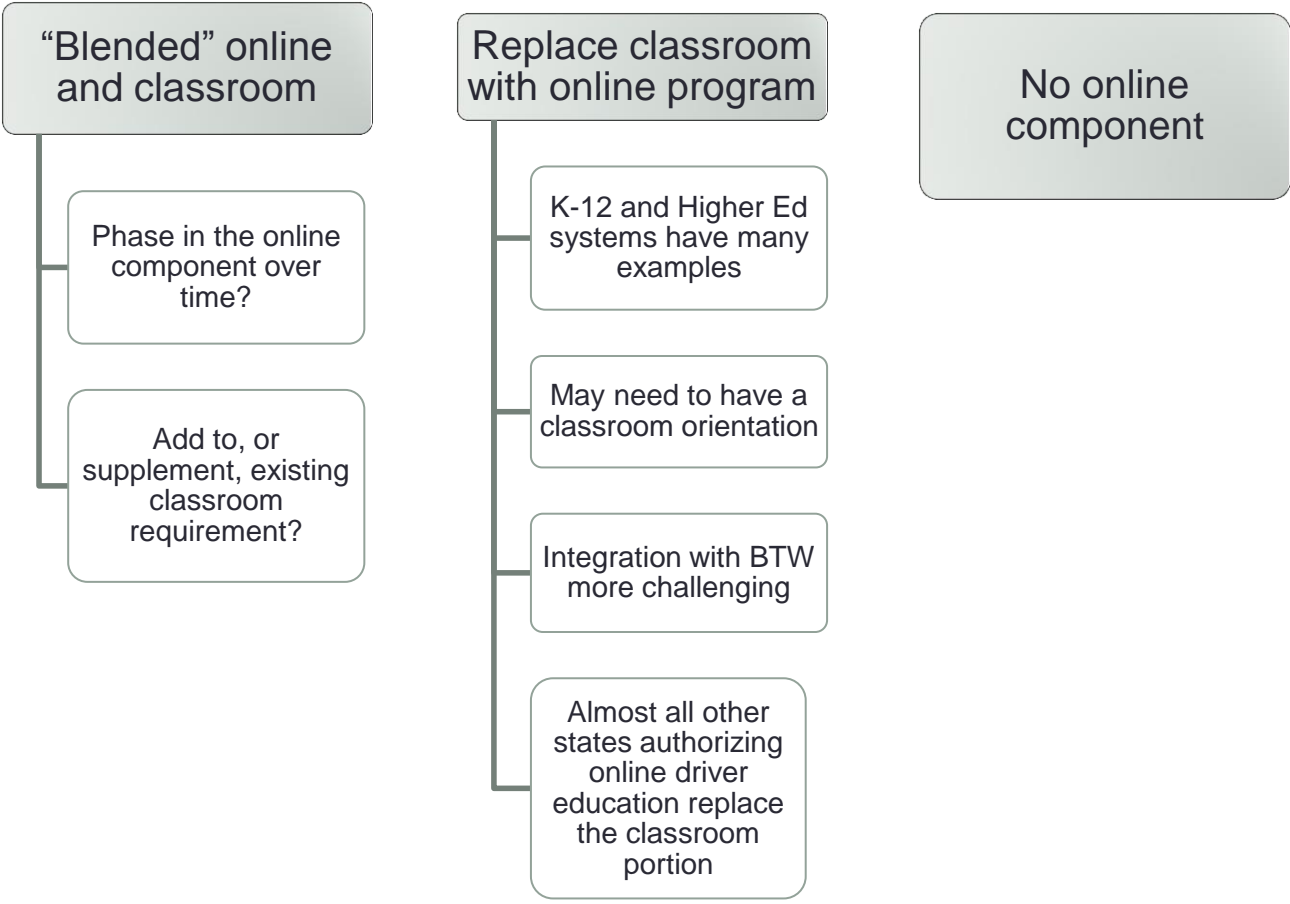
“Blended” online and classroom

Phase in the online component over time?

Add to, or supplement, existing classroom requirement?

Replace classroom with online program

K-12 and Higher Ed systems have many examples

May need to have a classroom orientation

Integration with BTW more challenging

Almost all other states authorizing online driver education replace the classroom portion

No online component